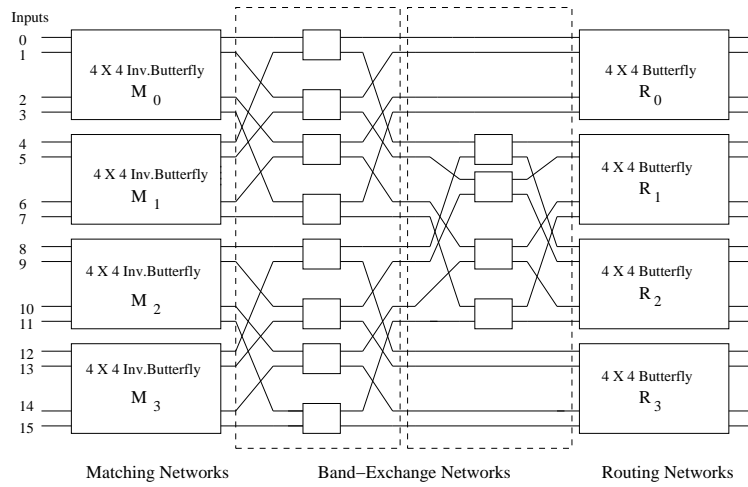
Inputs

0
1
2
3
4
5
6
7
8
9
10
11
12
13
14
15

4 X 4 Inv.Butterfly
$M_0$

4 X 4 Inv.Butterfly
$M_1$

4 X 4 Inv.Butterfly
$M_2$

4 X 4 Inv.Butterfly
$M_3$

4 X 4 Butterfly
$R_0$

4 X 4 Butterfly
$R_1$

4 X 4 Butterfly
$R_2$

4 X 4 Butterfly
$R_3$

Matching Networks

Band−Exchange Networks

Routing Networks